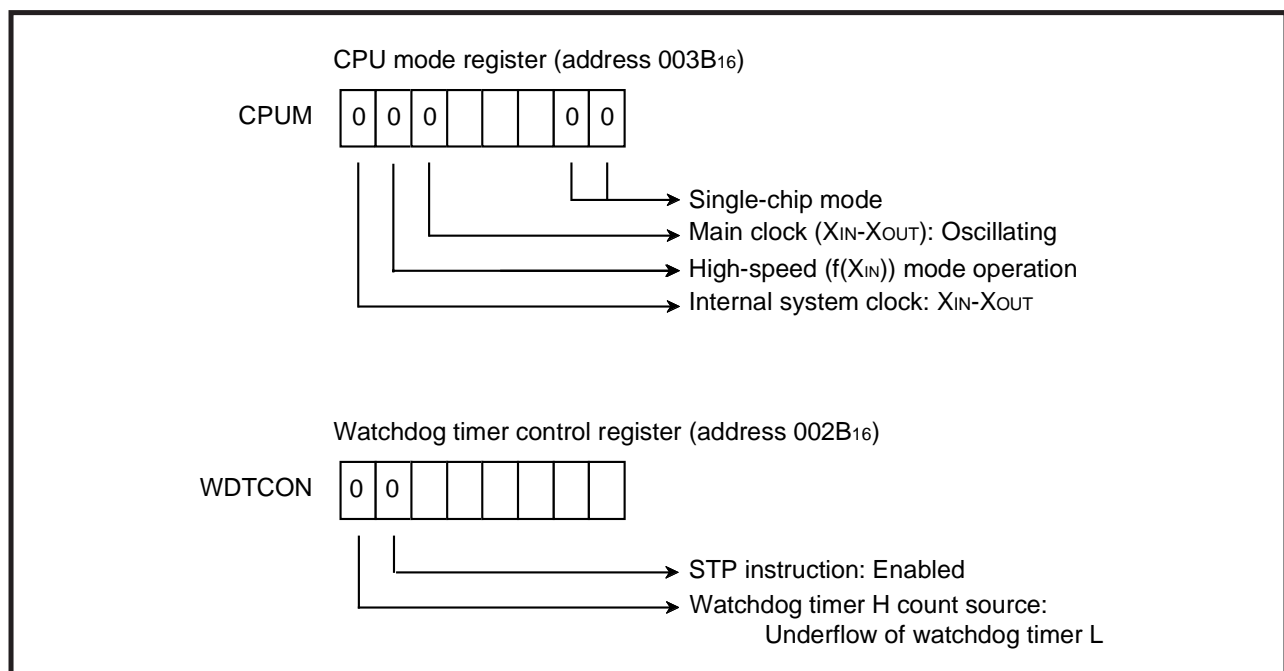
CPU mode register (address $003B_{16}$)

CPUM

| 0 | 0 | 0 |  |  |  | 0 | 0 |
|---|---|---|---|---|---|---|---|

Single-chip mode

Main clock ($X_{IN}$-$X_{OUT}$): Oscillating

High-speed ($f(X_{IN})$) mode operation

Internal system clock: $X_{IN}$-$X_{OUT}$

Watchdog timer control register (address $002B_{16}$)

WDTCON

| 0 | 0 |  |  |  |  |  |  |
|---|---|---|---|---|---|---|---|

STP instruction: Enabled

Watchdog timer H count source: Underflow of watchdog timer L